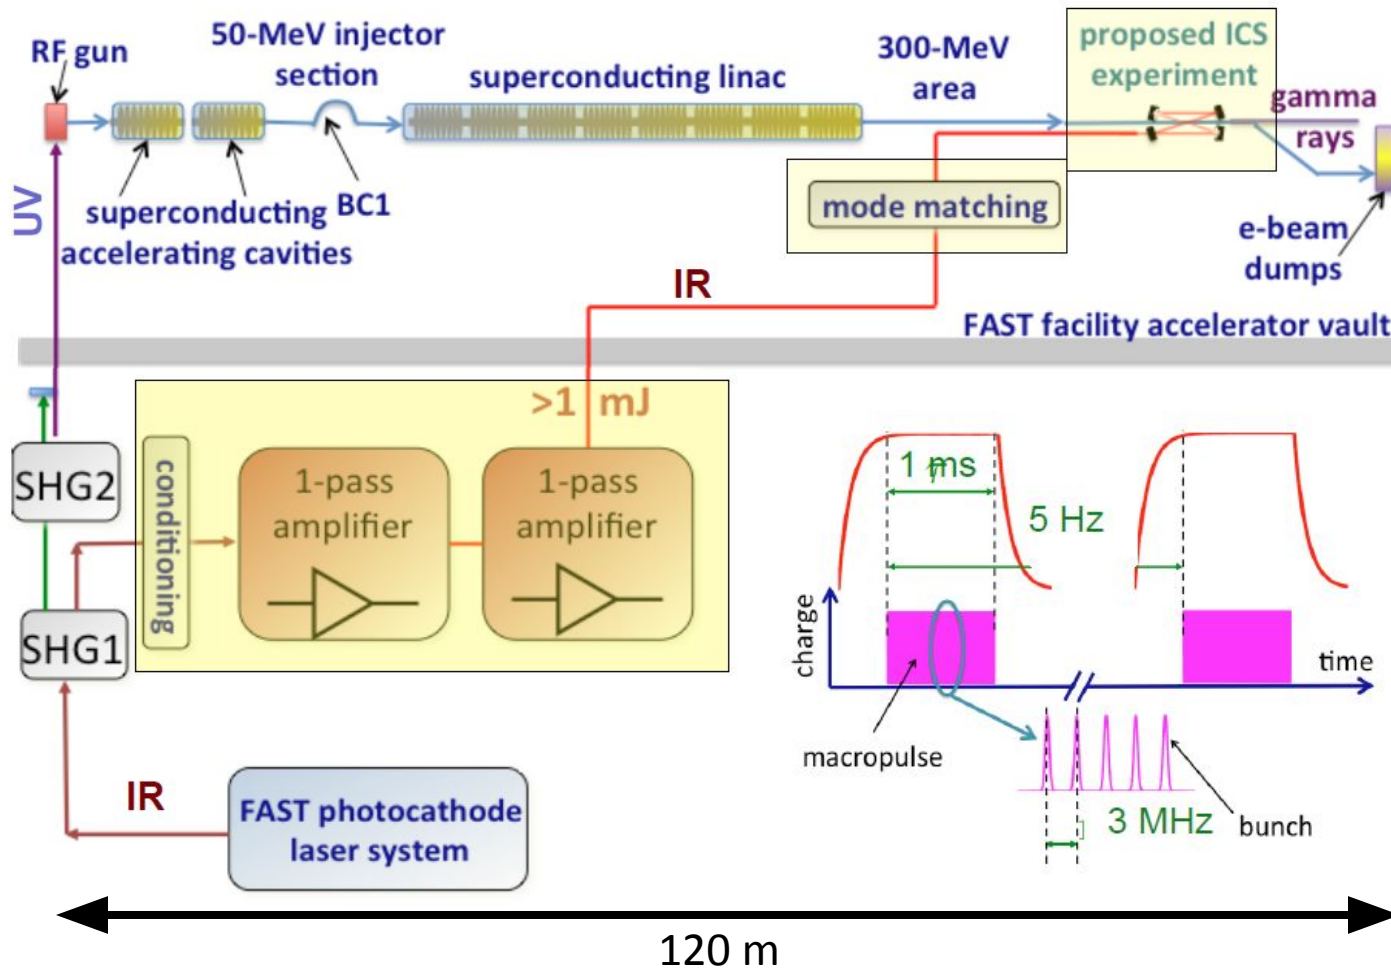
RF gun

50-MeV injector section

superconducting linac

300-MeV area

proposed ICS experiment

gamma rays

UV

superconducting accelerating cavities

BC1

mode matching

e-beam dumps

IR

FAST facility accelerator vault

>1 mJ

SHG2

conditioning

1-pass amplifier

1-pass amplifier

SHG1

1 ms

5 Hz

charge

time

macropulse

3 MHz

bunch

IR

FAST photocathode laser system

120 m